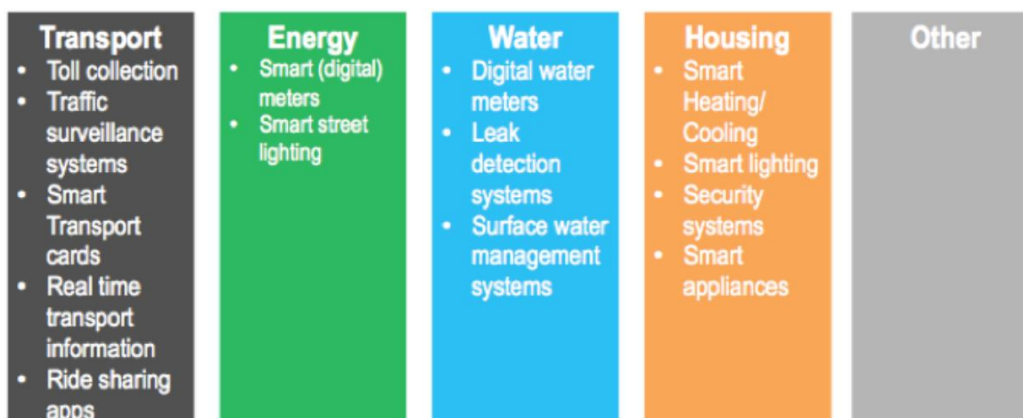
Transport
- Toll collection
- Traffic surveillance systems
- Smart Transport cards
- Real time transport information
- Ride sharing apps

Energy
- Smart (digital) meters
- Smart street lighting

Water
- Digital water meters
- Leak detection systems
- Surface water management systems

Housing
- Smart Heating/ Cooling
- Smart lighting
- Security systems
- Smart appliances

Other